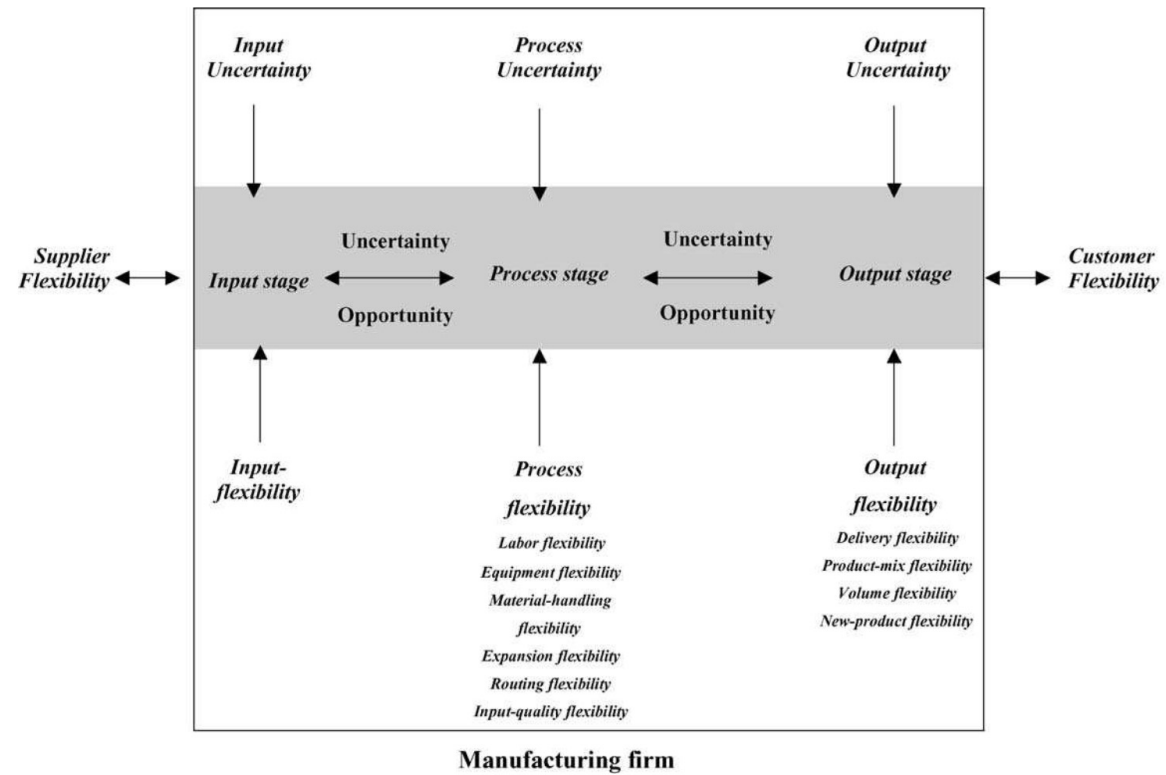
Input Uncertainty

Process Uncertainty

Output Uncertainty

Supplier Flexibility

Input stage

Uncertainty

Opportunity

Process stage

Uncertainty

Opportunity

Output stage

Customer Flexibility

Input-flexibility

Process flexibility
Labor flexibility
Equipment flexibility
Material-handling flexibility
Expansion flexibility
Routing flexibility
Input-quality flexibility

Output flexibility
Delivery flexibility
Product-mix flexibility
Volume flexibility
New-product flexibility

Manufacturing firm